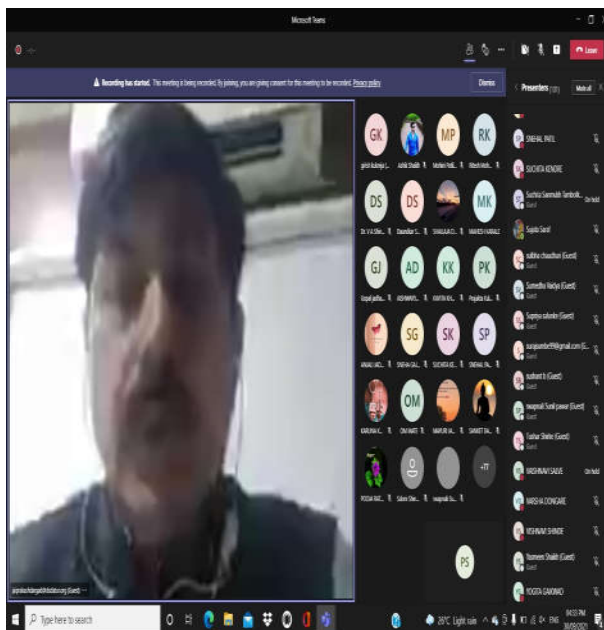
Microsoft Teams

Leave

Recording has started. This meeting is being recorded. By joining, you are giving consent for this meeting to be recorded. Privacy policy

Dismiss

Presenters

Mute all

GK
MP
RK
DS
DS
MK
GJ
AD
KK
PK
SG
SK
SP
OM
+11
PS

SNEHAL PATIL
SUCHITA KENDRE
Suchita Sanmukh Tambolk... (Guest) On hold
Sujata Saraf
sulbha chaudhari (Guest)
Sumedha Vaidya (Guest)
Supriya salunke (Guest)
surajsumbe99@gmail.com (G...
sushant b (Guest)
swapnali Sunil pawar (Guest)
Tushar Shinde (Guest)
VAISHNAVI SADVE On hold
VARSHA DONGARE
VISHNAVI SHINDE
Yasmeen Shaikh (Guest)
YOGITA GAIKWAD

Type here to search

26°C Light rain ENG